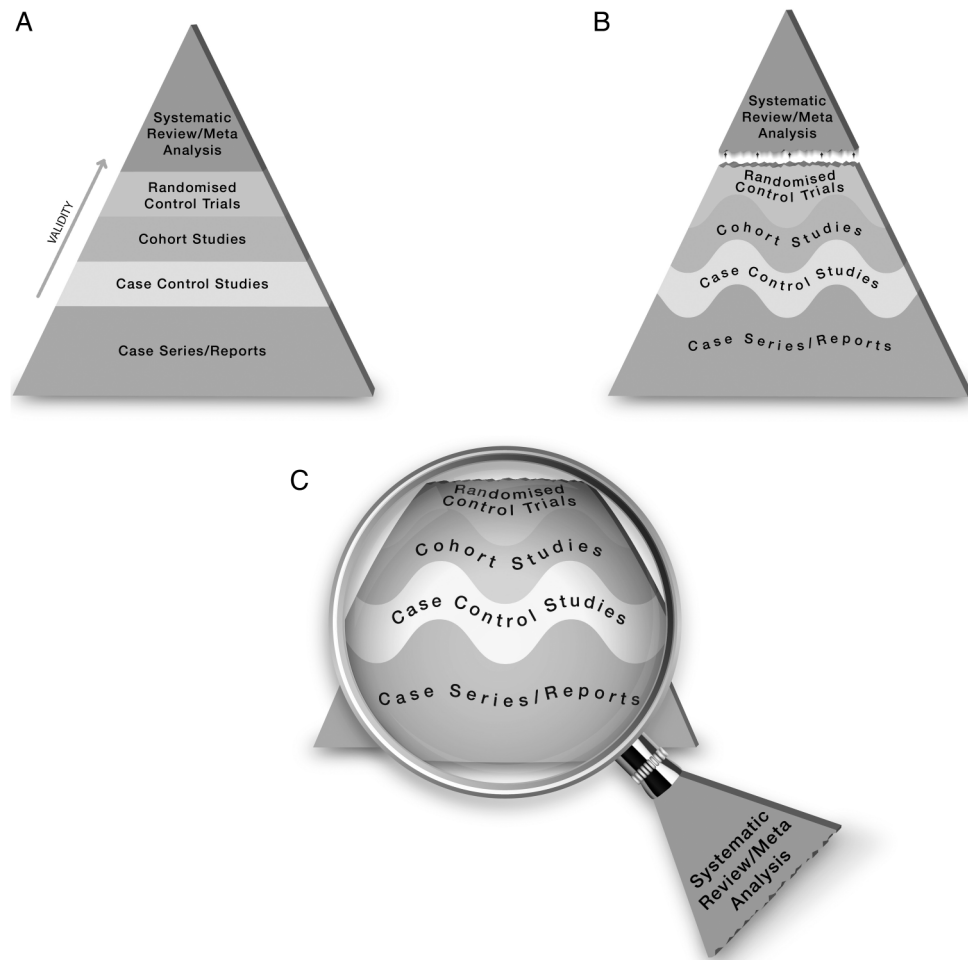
A

Systematic Review/Meta Analysis

Randomised Control Trials

Cohort Studies

Case Control Studies

Case Series/Reports

VALIDITY

B

Systematic Review/Meta Analysis

Randomised Control Trials

Cohort Studies

Case Control Studies

Case Series/Reports

C

Randomised Control Trials

Cohort Studies

Case Control Studies

Case Series/Reports

Systematic Review/Meta Analysis